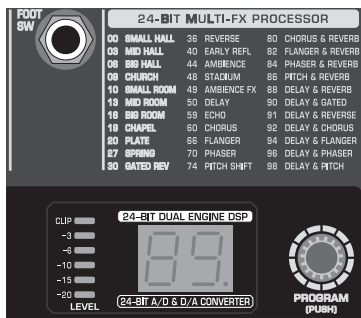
FOOT SW

24-BIT MULTI-FX PROCESSOR

| | | | | | |
|---|---|---|---|---|---|
| 00 | SMALL HALL | 36 | REVERSE | 80 | CHORUS & REVERB |
| 03 | MID HALL | 40 | EARLY REFL | 82 | FLANGER & REVERB |
| 06 | BIG HALL | 44 | AMBIENCE | 84 | PHASER & REVERB |
| 08 | CHURCH | 48 | STADIUM | 86 | PITCH & REVERB |
| 10 | SMALL ROOM | 49 | AMBIENCE FX | 88 | DELAY & REVERB |
| 13 | MID ROOM | 50 | DELAY | 90 | DELAY & GATED |
| 16 | BIG ROOM | 59 | ECHO | 91 | DELAY & REVERSE |
| 18 | CHAPEL | 60 | CHORUS | 92 | DELAY & CHORUS |
| 20 | PLATE | 66 | FLANGER | 94 | DELAY & FLANGER |
| 27 | SPRING | 70 | PHASER | 96 | DELAY & PHASER |
| 30 | GATED REV | 74 | PITCH SHIFT | 98 | DELAY & PITCH |

CLIP
−3
−6
−10
−15
−20
LEVEL

24-BIT DUAL ENGINE DSP

89

24-BIT A/D & D/A CONVERTER

PROGRAM
(PUSH)